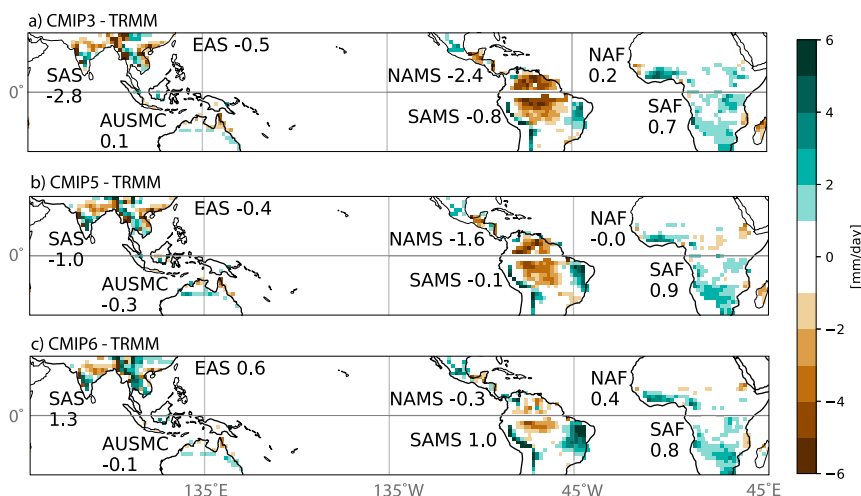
a) CMIP3 - TRMM

EAS -0.5

SAS -2.8

AUSMC 0.1

NAMS -2.4

SAMS -0.8

NAF 0.2

SAF 0.7

0°

b) CMIP5 - TRMM

EAS -0.4

SAS -1.0

AUSMC -0.3

NAMS -1.6

SAMS -0.1

NAF -0.0

SAF 0.9

0°

c) CMIP6 - TRMM

EAS 0.6

SAS 1.3

AUSMC -0.1

NAMS -0.3

SAMS 1.0

NAF 0.4

SAF 0.8

0°

135°E 135°W 45°W 45°E

6
4
2
0
−2
−4
−6
[mm/day]